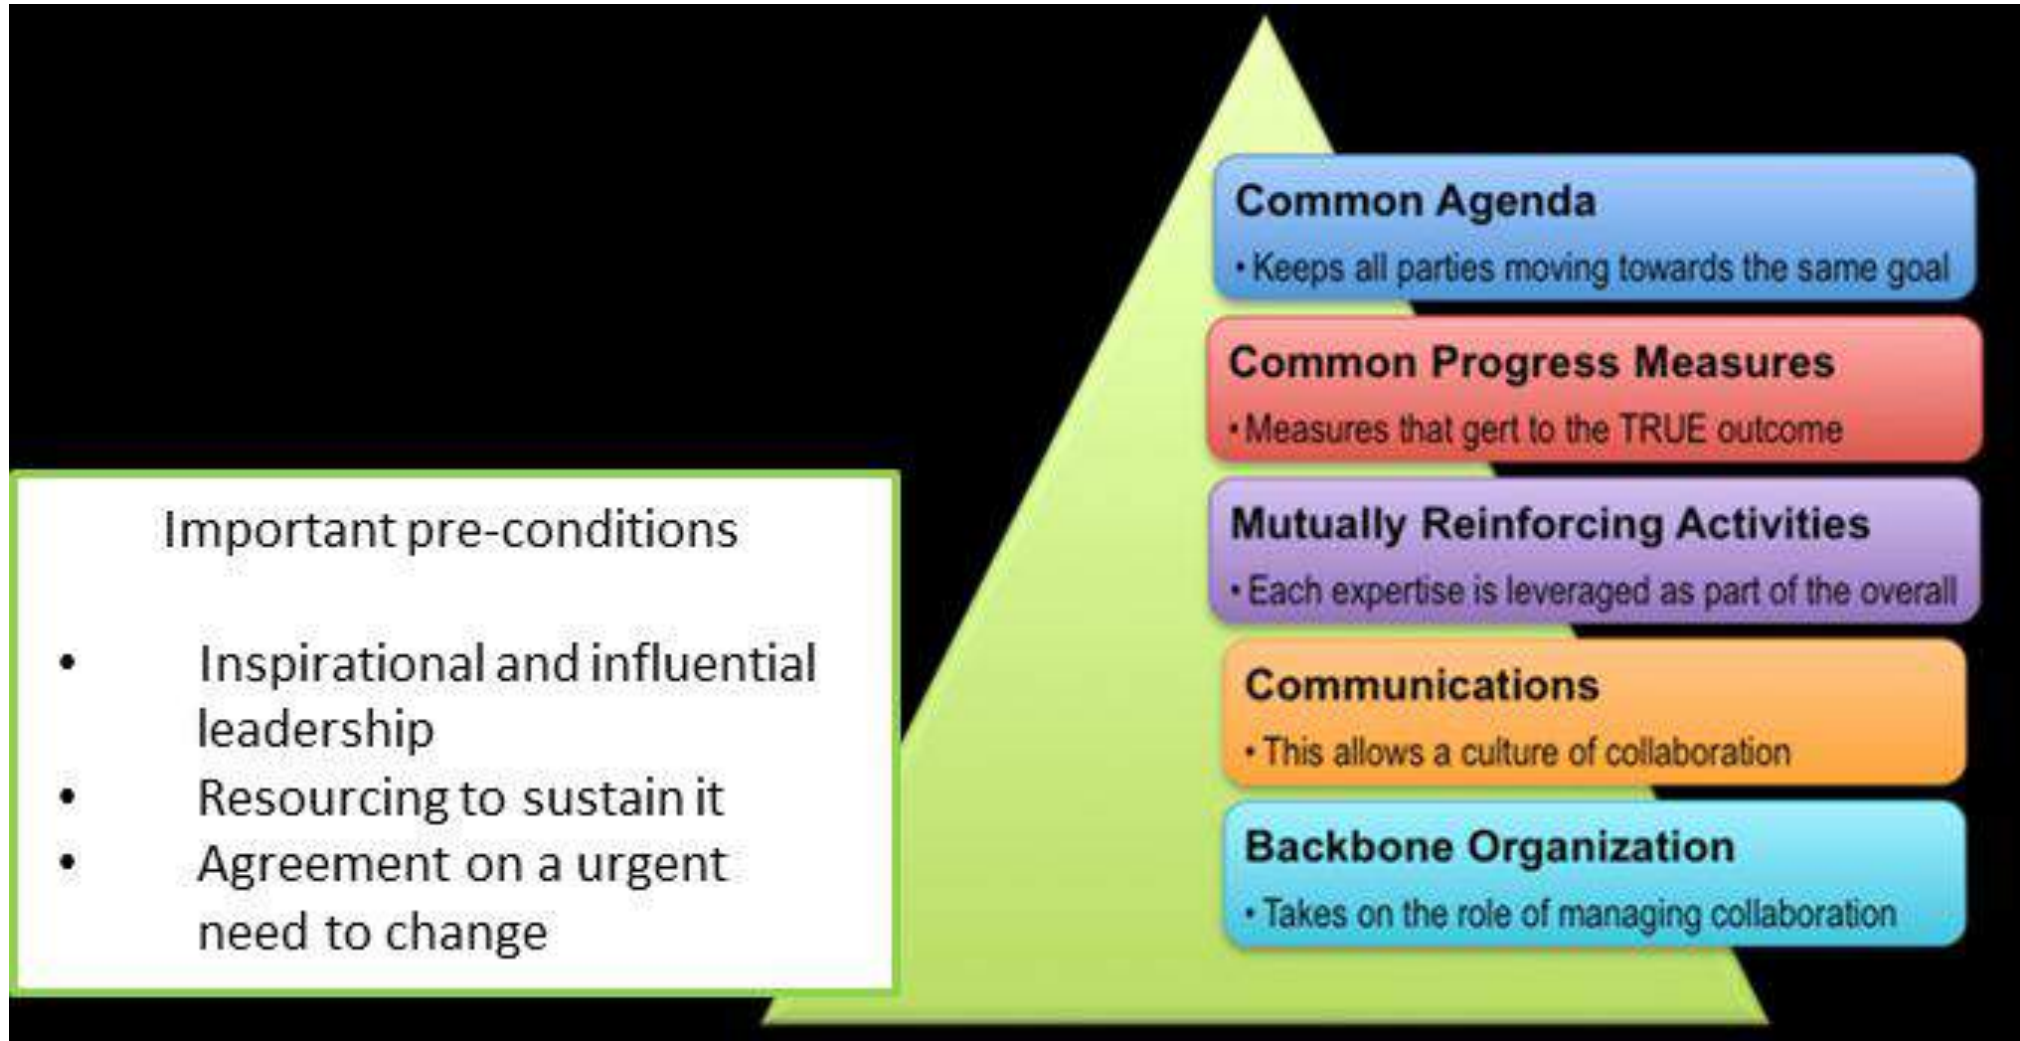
Common Agenda

• Keeps all parties moving towards the same goal

Common Progress Measures

• Measures that gert to the TRUE outcome

Mutually Reinforcing Activities

• Each expertise is leveraged as part of the overall

Communications

• This allows a culture of collaboration

Backbone Organization

• Takes on the role of managing collaboration

Important pre-conditions

• Inspirational and influential leadership
• Resourcing to sustain it
• Agreement on a urgent need to change